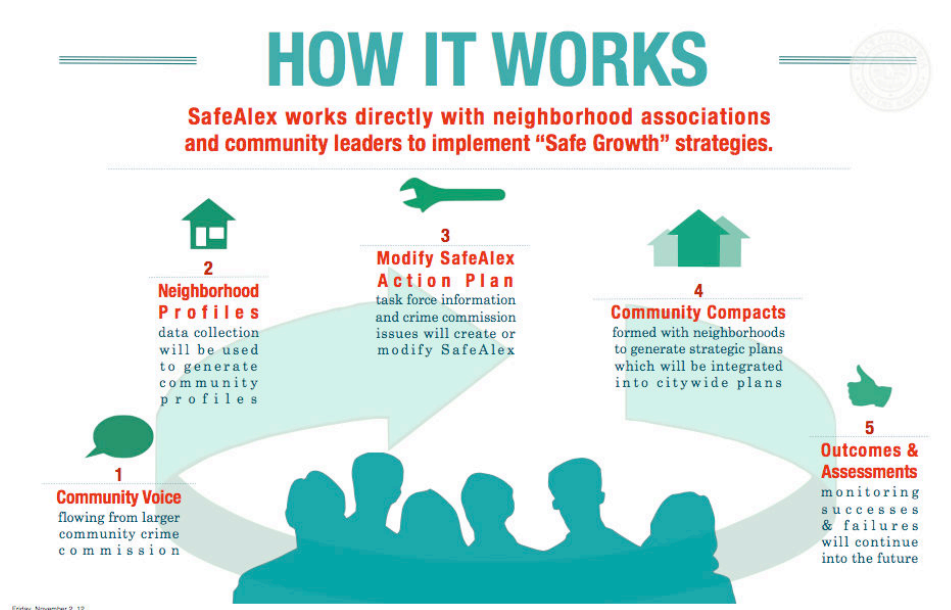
HOW IT WORKS

SafeAlex works directly with neighborhood associations and community leaders to implement "Safe Growth" strategies.

2
Neighborhood Profiles
data collection will be used to generate community profiles

3
Modify SafeAlex Action Plan
task force information and crime commission issues will create or modify SafeAlex

4
Community Compacts
formed with neighborhoods to generate strategic plans which will be integrated into citywide plans

1
Community Voice
flowing from larger community crime commission

5
Outcomes & Assessments
monitoring successes & failures will continue into the future

Friday, November 2, 12